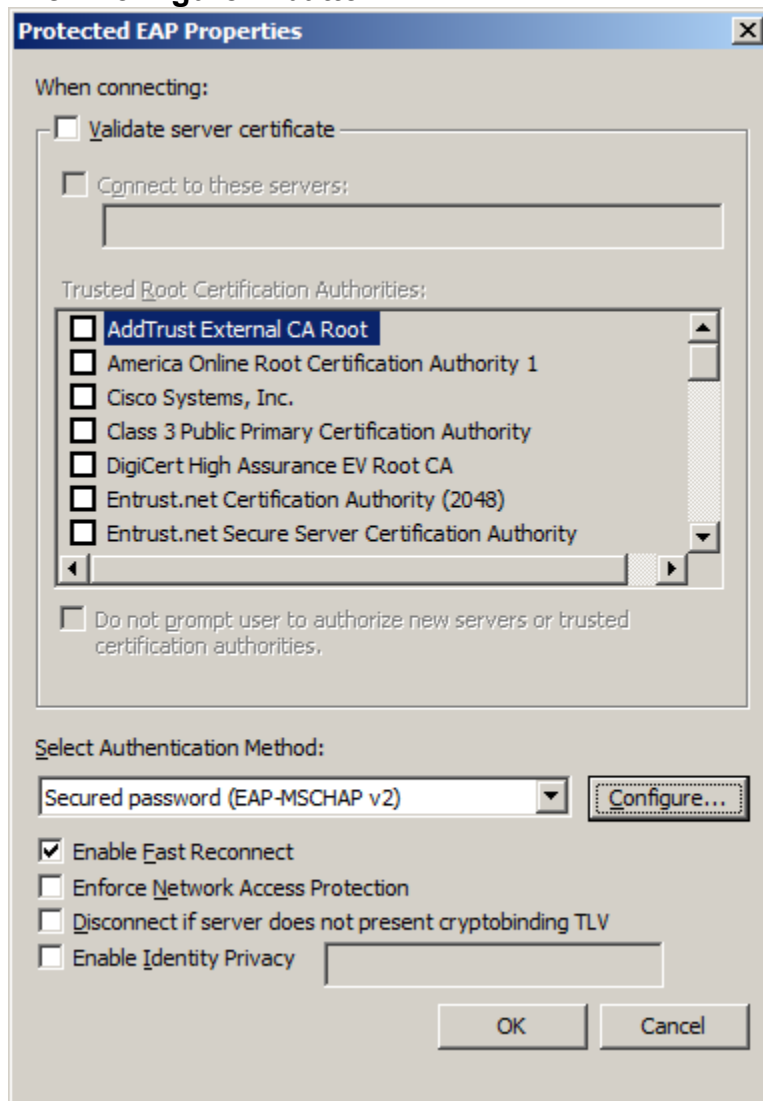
Protected EAP Properties

When connecting:

Validate server certificate

Connect to these servers:

Trusted Root Certification Authorities:

AddTrust External CA Root
America Online Root Certification Authority 1
Cisco Systems, Inc.
Class 3 Public Primary Certification Authority
DigiCert High Assurance EV Root CA
Entrust.net Certification Authority (2048)
Entrust.net Secure Server Certification Authority

Do not prompt user to authorize new servers or trusted certification authorities.

Select Authentication Method:

Secured password (EAP-MSCHAP v2)

Configure...

Enable Fast Reconnect

Enforce Network Access Protection

Disconnect if server does not present cryptobinding TLV

Enable Identity Privacy

OK

Cancel